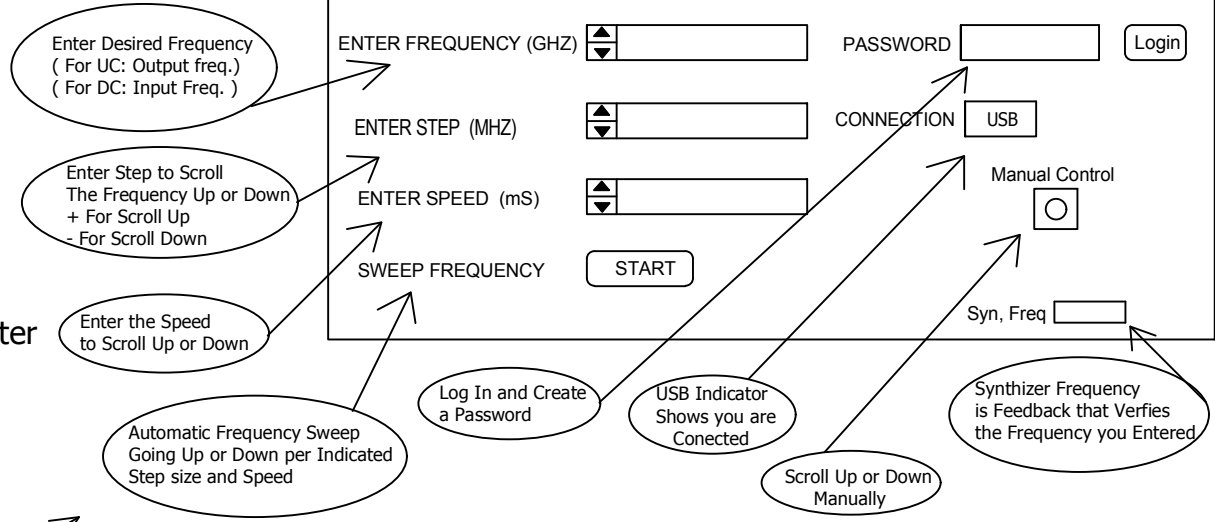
Enter Desired Frequency
( For UC: Output freq.)
( For DC: Input Freq. )

ENTER FREQUENCY (GHZ)

PASSWORD

Login

Enter Step to Scroll
The Frequency Up or Down
+ For Scroll Up
- For Scroll Down

ENTER STEP (MHZ)

CONNECTION

USB

ENTER SPEED (mS)

Manual Control

SWEEP FREQUENCY

START

ter

Enter the Speed
to Scroll Up or Down

Syn, Freq

Log In and Create
a Password

USB Indicator
Shows you are
Conected

Synthizer Frequency
is Feedback that Verfies
the Frequency you Entered

Automatic Frequency Sweep
Going Up or Down per Indicated
Step size and Speed

Scroll Up or Down
Manually